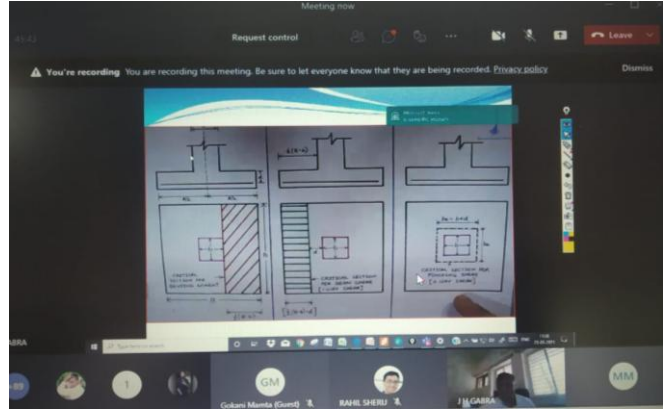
Meeting now

Request control

Leave

You're recording You are recording this meeting. Be sure to let everyone know that they are being recorded. Privacy policy

Dismiss

CRITICAL SECTION FOR BENDING MOMENT

CRITICAL SECTION FOR BEAM SHEAR [ONE WAY SHEAR]

CRITICAL SECTION FOR PUNCHING SHEAR [TWO WAY SHEAR]

GABRA

GM

Gokani Mamta (Guest)

RAHIL SHERU

J H GABRA

MM

+89

1